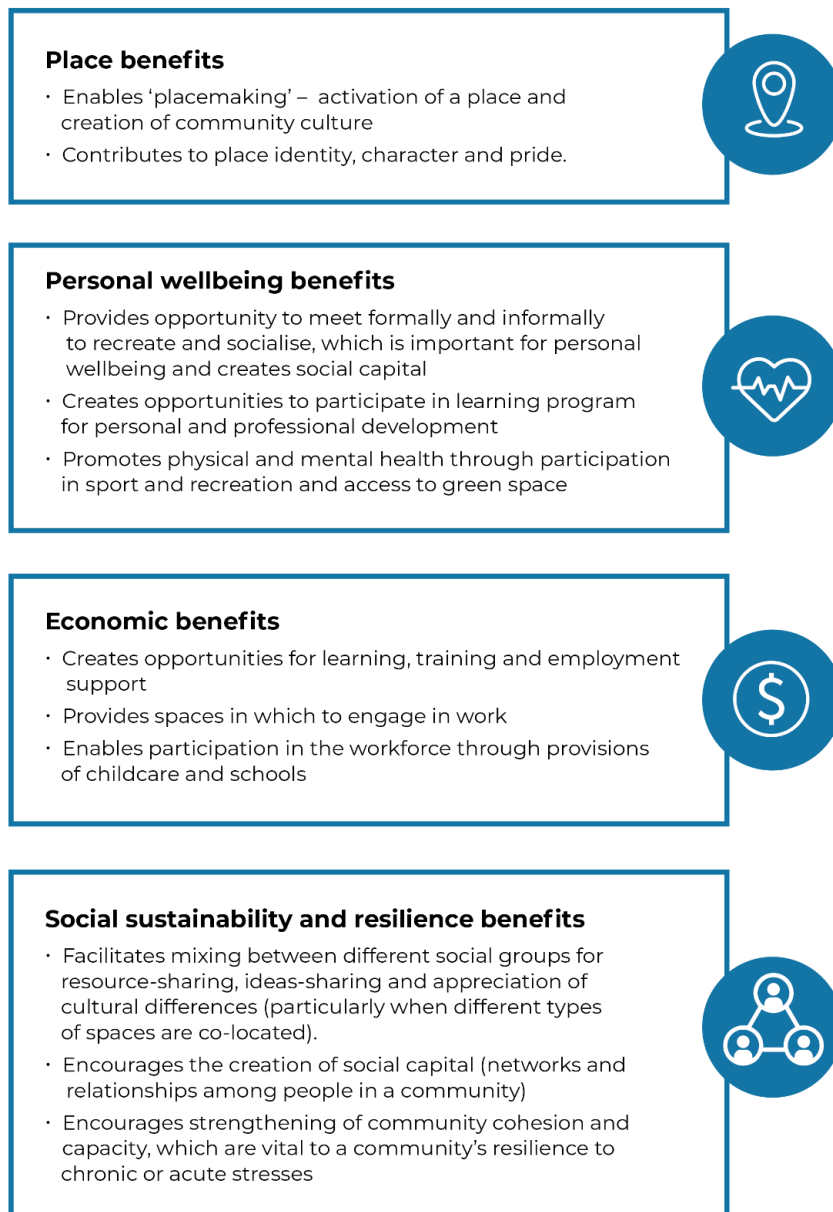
**Place benefits**

- Enables 'placemaking' – activation of a place and creation of community culture
- Contributes to place identity, character and pride.

**Personal wellbeing benefits**

- Provides opportunity to meet formally and informally to recreate and socialise, which is important for personal wellbeing and creates social capital
- Creates opportunities to participate in learning program for personal and professional development
- Promotes physical and mental health through participation in sport and recreation and access to green space

**Economic benefits**

- Creates opportunities for learning, training and employment support
- Provides spaces in which to engage in work
- Enables participation in the workforce through provisions of childcare and schools

**Social sustainability and resilience benefits**

- Facilitates mixing between different social groups for resource-sharing, ideas-sharing and appreciation of cultural differences (particularly when different types of spaces are co-located).
- Encourages the creation of social capital (networks and relationships among people in a community)
- Encourages strengthening of community cohesion and capacity, which are vital to a community's resilience to chronic or acute stresses